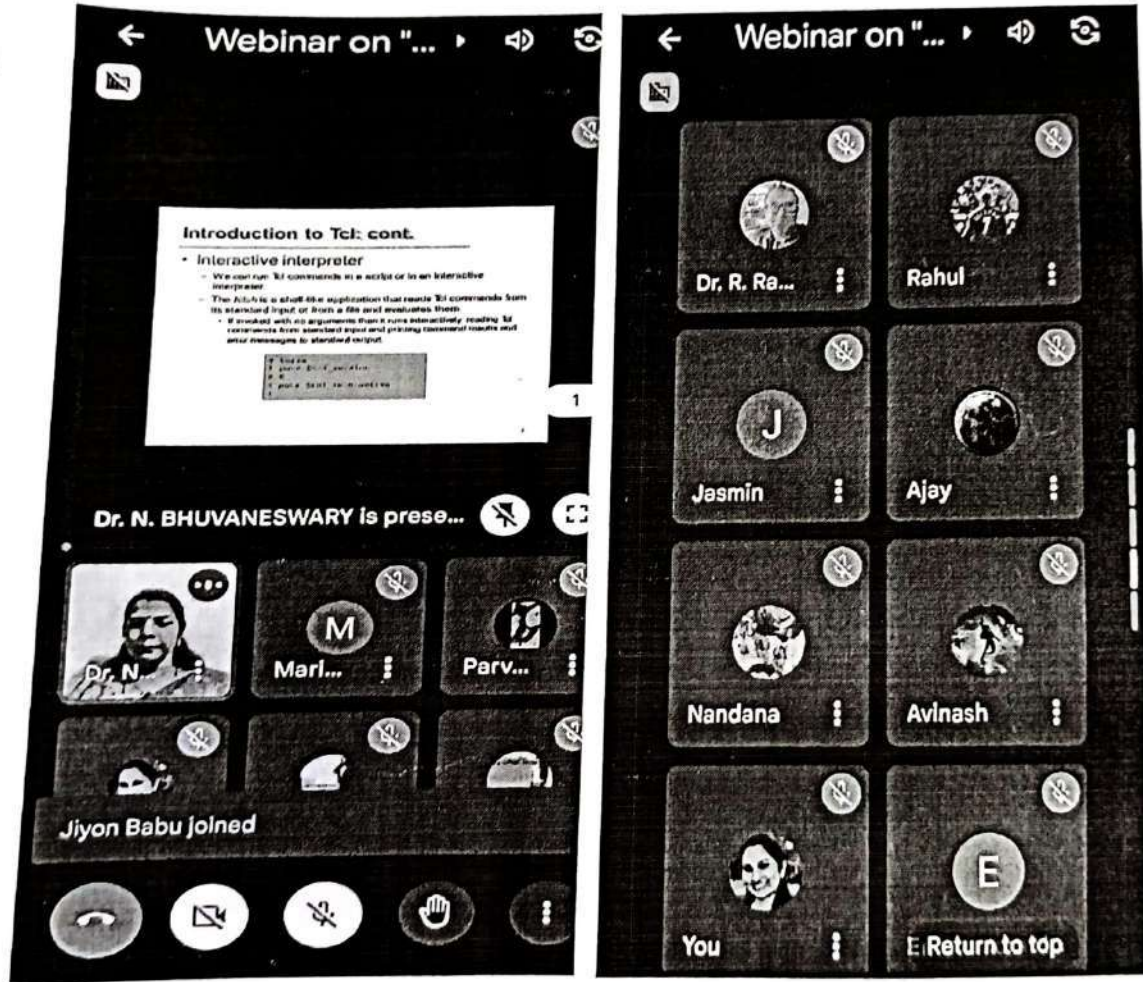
Webinar on "...

Introduction to Tcl: cont.

• Interactive interpreter

– We can run Tcl commands in a script or in an interactive interpreter

– The tclsh is a shell-like application that reads Tcl commands from its standard input or from a file and evaluates them

• If invoked with no arguments then it runs interactively, reading Tcl commands from standard input and printing command results and error messages to standard output

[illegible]

1

Dr. N. BHUVANESWARY is prese...

M

Dr. N...

Marl...

Parv...

Jiyon Babu joined

Webinar on "...

Dr. R. Ra...

Rahul

J

Jasmin

Ajay

Nandana

Avinash

You

E

E Return to top